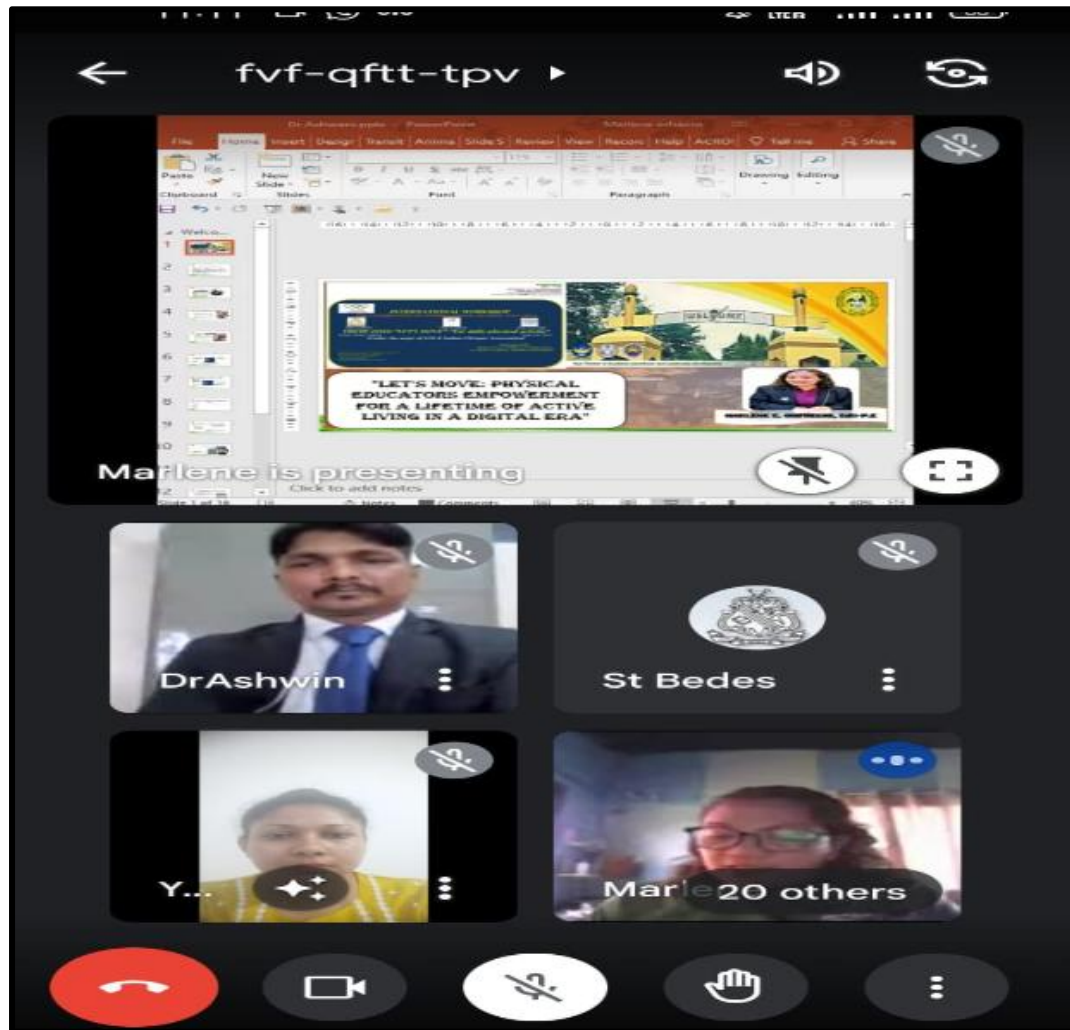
fvf-qftt-tpv

File Home Insert Design Transit Anima Slide S Review View Record Help ACROI Tell me Share

Paste New Slide Drawing Editing

Clipboard Slides Font Paragraph

INTERNATIONAL WORKSHOP

WELCOME

"LET'S MOVE: PHYSICAL EDUCATORS EMPOWERMENT FOR A LIFETIME OF ACTIVE LIVING IN A DIGITAL ERA"

Marlene is presenting

Click to add notes

DrAshwin

St Bedes

Y...

Marl 20 others